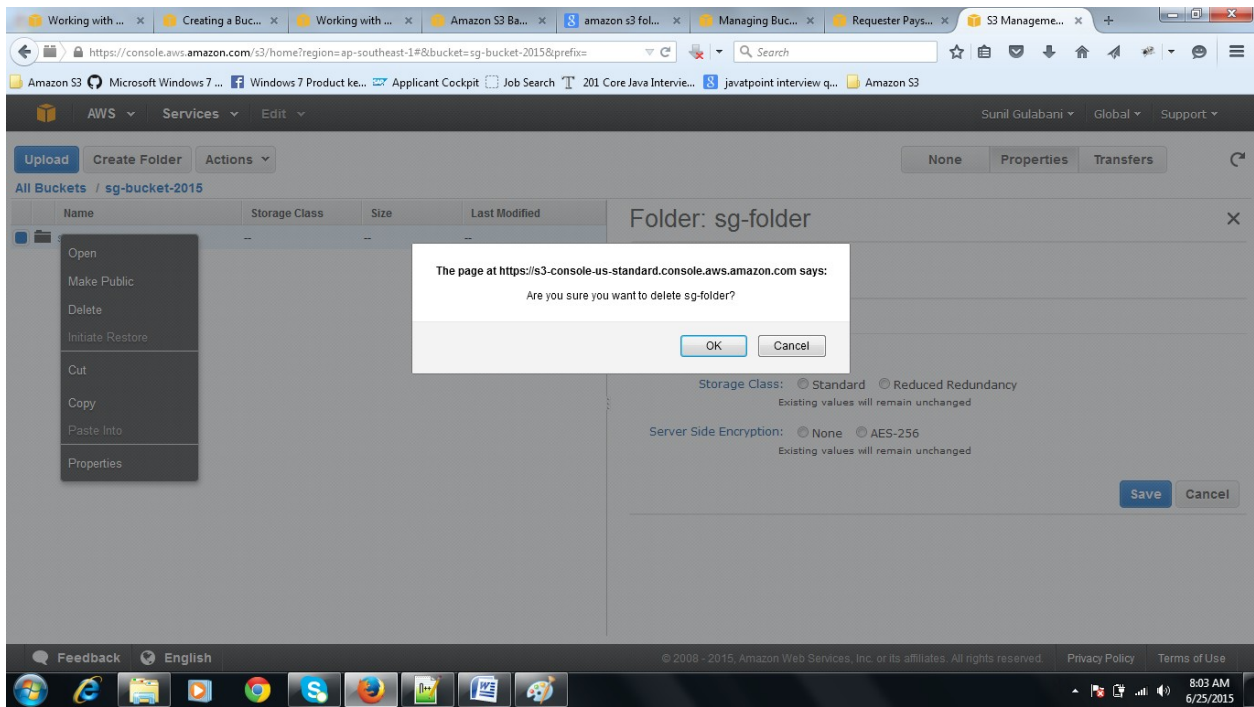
Working with ... × Creating a Buc... × Working with ... × Amazon S3 Ba... × amazon s3 fol... × Managing Buc... × Requester Pays... × S3 Manageme... × +

https://console.aws.amazon.com/s3/home?region=ap-southeast-1#&bucket=sg-bucket-2015&prefix=

Search

Amazon S3 Microsoft Windows 7 ... Windows 7 Product ke... Applicant Cockpit Job Search 201 Core Java Intervie... javatpoint interview q... Amazon S3

AWS Services Edit

Sunil Gulabani Global Support

Upload Create Folder Actions

None Properties Transfers

All Buckets / sg-bucket-2015

| Name | Storage Class | Size | Last Modified |
|---|---|---|---|
| | -- | -- | -- |

Open
Make Public
Delete
Initiate Restore
Cut
Copy
Paste Into
Properties

Folder: sg-folder

The page at https://s3-console-us-standard.console.aws.amazon.com says:

Are you sure you want to delete sg-folder?

OK Cancel

Storage Class: Standard Reduced Redundancy
Existing values will remain unchanged

Server Side Encryption: None AES-256
Existing values will remain unchanged

Save Cancel

Feedback English

© 2008 - 2015, Amazon Web Services, Inc. or its affiliates. All rights reserved. Privacy Policy Terms of Use

8:03 AM
6/25/2015